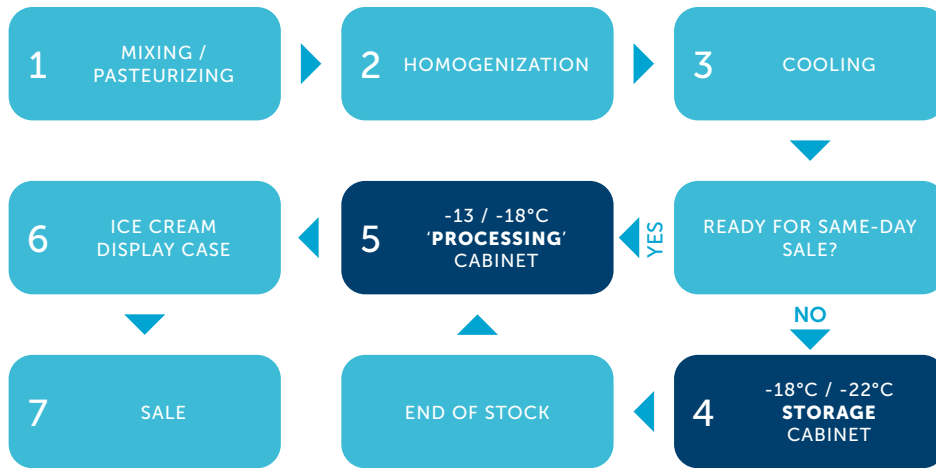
1 MIXING / PASTEURIZING

2 HOMOGENIZATION

3 COOLING

READY FOR SAME-DAY SALE?

YES

5 -13 / -18°C ‘PROCESSING’ CABINET

6 ICE CREAM DISPLAY CASE

NO

4 -18°C / -22°C STORAGE CABINET

END OF STOCK

7 SALE